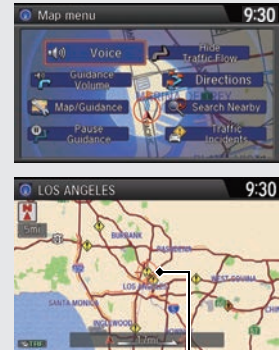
Map menu 9:30

Voice

Hide Traffic Flow

Guidance Volume

Directions

Map/Guidance

Search Nearby

Pause Guidance

Traffic Incidents

LOS ANGELES 9:30

5mi

BURBANK

PASADENA

LOS ANGELES

WEST COVINA

SANTA MONICA

INGLEWOOD

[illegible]